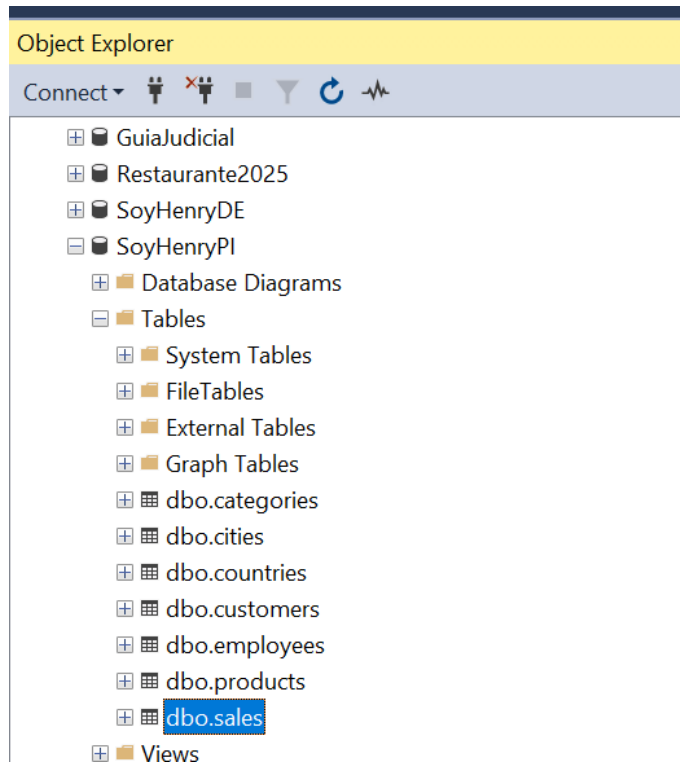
Object Explorer

Connect

GuiaJudicial
Restaurante2025
SoyHenryDE
SoyHenryPI
Database Diagrams
Tables
System Tables
FileTables
External Tables
Graph Tables
dbo.categories
dbo.cities
dbo.countries
dbo.customers
dbo.employees
dbo.products
dbo.sales
Views